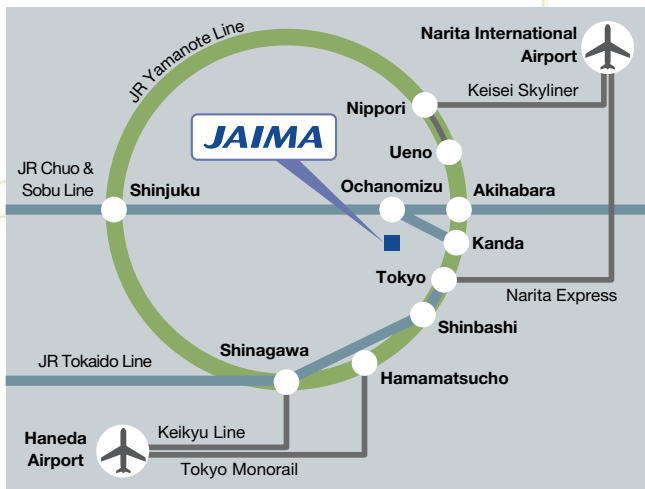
JR Yamanote Line

Narita International Airport

Keisei Skyliner

Nippori

JAIMA

Ueno

JR Chuo & Sobu Line

Shinjuku

Ochanomizu

Akihabara

Kanda

Tokyo

Narita Express

Shinbashi

JR Tokaido Line

Shinagawa

Hamamatsucho

Haneda Airport

Keikyu Line

Tokyo Monorail